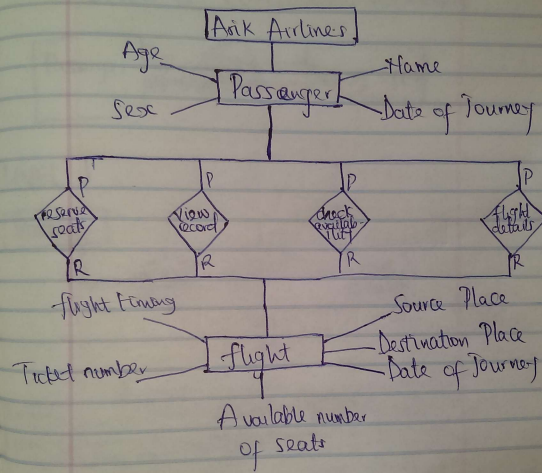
Arik Airlines

Age

Passenger

Name

Sex

Date of Journey

P

reserve seats

R

P

view record

R

P

check available list

R

P

flight details

R

flight timing

Source Place

Destination Place

Ticket number

flight

Date of Journey

Available number of seats